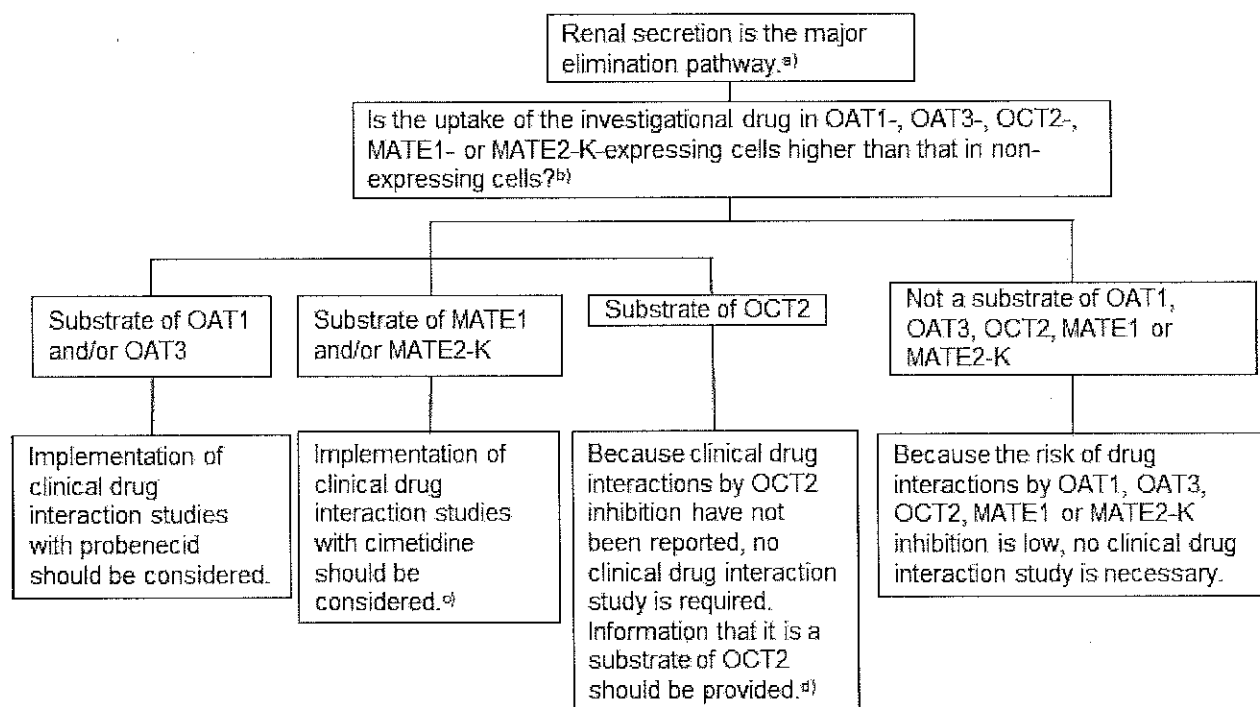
Renal secretion is the major elimination pathway.$^{a)}$

Is the uptake of the investigational drug in OAT1-, OAT3-, OCT2-, MATE1- or MATE2-K-expressing cells higher than that in non-expressing cells?$^{b)}$

Substrate of OAT1 and/or OAT3

Implementation of clinical drug interaction studies with probenecid should be considered.

Substrate of MATE1 and/or MATE2-K

Implementation of clinical drug interaction studies with cimetidine should be considered.$^{c)}$

Substrate of OCT2

Because clinical drug interactions by OCT2 inhibition have not been reported, no clinical drug interaction study is required. Information that it is a substrate of OCT2 should be provided.$^{d)}$

Not a substrate of OAT1, OAT3, OCT2, MATE1 or MATE2-K

Because the risk of drug interactions by OAT1, OAT3, OCT2, MATE1 or MATE2-K inhibition is low, no clinical drug interaction study is necessary.